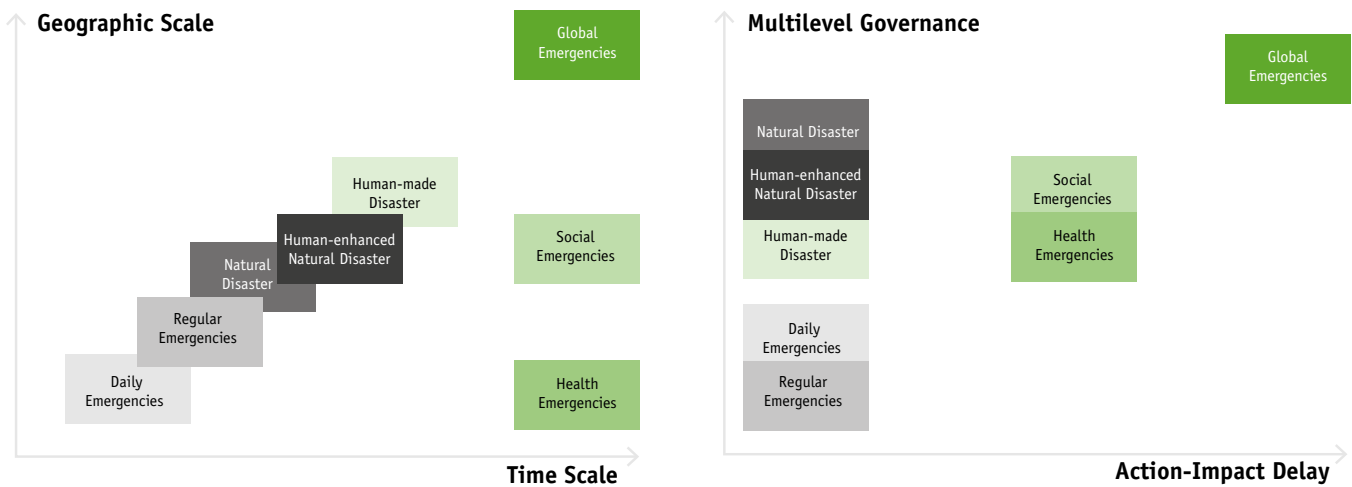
Geographic Scale

Global Emergencies

Human-made Disaster

Human-enhanced Natural Disaster

Natural Disaster

Social Emergencies

Regular Emergencies

Daily Emergencies

Health Emergencies

Time Scale

Multilevel Governance

Global Emergencies

Natural Disaster

Human-enhanced Natural Disaster

Human-made Disaster

Social Emergencies

Health Emergencies

Daily Emergencies

Regular Emergencies

Action-Impact Delay